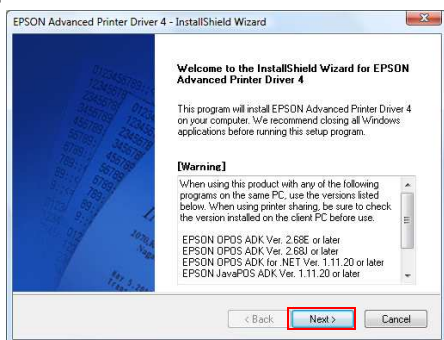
EPSON Advanced Printer Driver 4 - InstallShield Wizard

Welcome to the InstallShield Wizard for EPSON Advanced Printer Driver 4

This program will install EPSON Advanced Printer Driver 4 on your computer. We recommend closing all Windows applications before running this setup program.

[Warning]

When using this product with any of the following programs on the same PC, use the versions listed below. When using printer sharing, be sure to check the version installed on the client PC before use.

EPSON OPOS ADK Ver. 2.68E or later
EPSON OPOS ADK Ver. 2.68J or later
EPSON OPOS ADK for .NET Ver. 1.11.20 or later
EPSON JavaPOS ADK Ver. 1.11.20 or later

< Back
Next >
Cancel